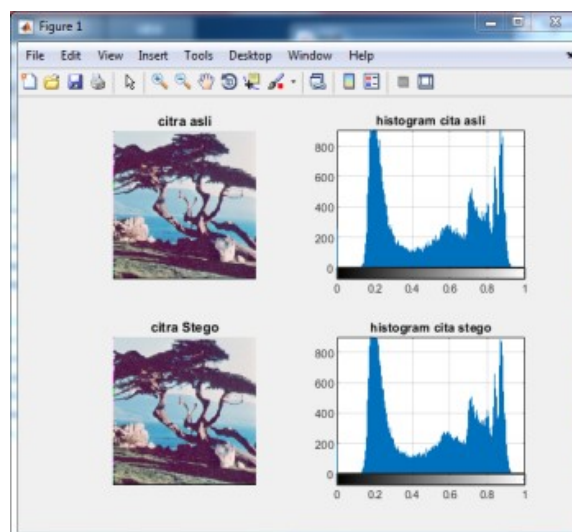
Figure 1

File Edit View Insert Tools Desktop Window Help

citra asli

histogram cita asli

800
600
400
200
0
0 0.2 0.4 0.6 0.8 1

citra Stego

histogram cita stego

800
600
400
200
0
0 0.2 0.4 0.6 0.8 1